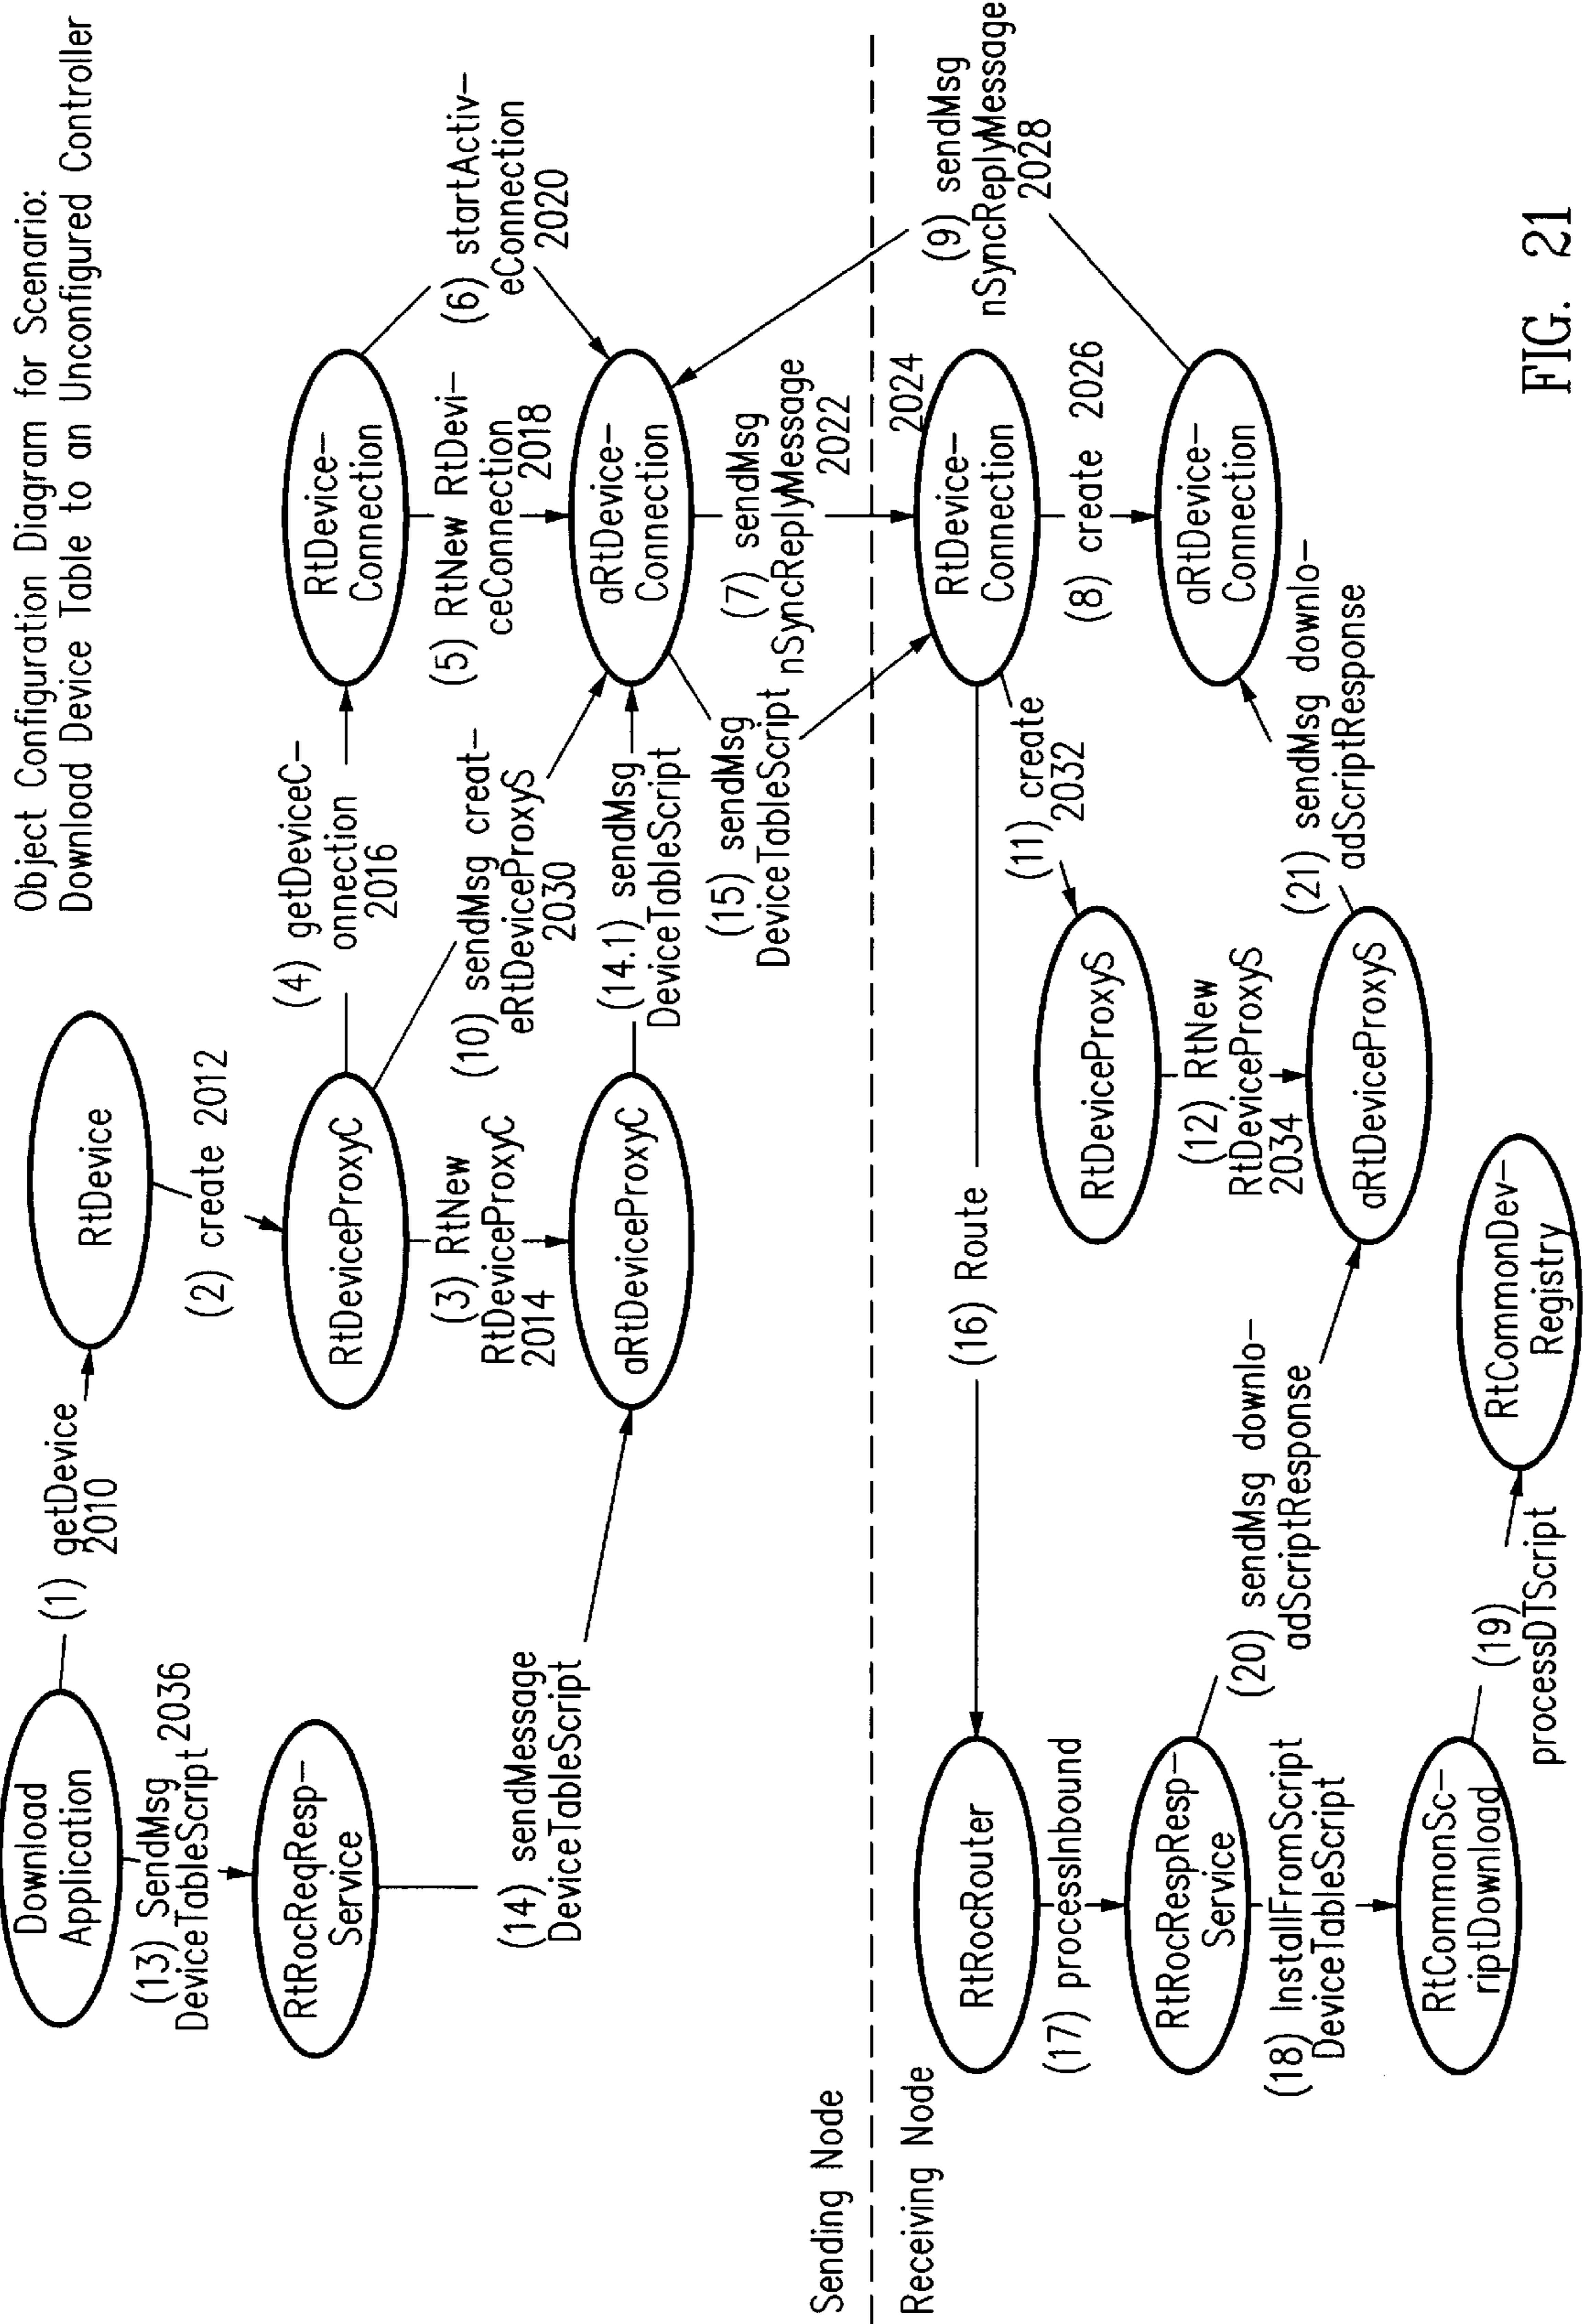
Object Configuration Diagram for Scenario:
Download Device Table to an Unconfigured Controller

Download Application

(1) getDevice 2010

RtDevice

(2) create 2012

RtDeviceProxyC

(4) getDeviceConnection 2016

RtDevice-Connection

(6) startActiveConnection 2020

(13) SendMsg DeviceTableScript 2036

RtRocReqResp-Service

(3) RtNew RtDeviceProxyC 2014

(10) sendMsg createRtDeviceProxyS 2030

(5) RtNew RtDeviceConnection 2018

(14) sendMessage DeviceTableScript

aRtDeviceProxyC

(14.1) sendMsg DeviceTableScript

aRtDevice-Connection

(9) sendMsg nSyncReplyMessage 2028

(15) sendMsg DeviceTableScript

(7) sendMsg nSyncReplyMessage 2022

Sending Node

Receiving Node

2024

RtRocRouter

(16) Route

RtDevice-Connection

(8) create 2026

aRtDevice-Connection

(17) processInbound

(11) create 2032

RtDeviceProxyS

RtRocRespResp-Service

(12) RtNew RtDeviceProxyS 2034

(21) sendMsg downloadScriptResponse

(20) sendMsg downloadScriptResponse

aRtDeviceProxyS

(18) InstallFromScript DeviceTableScript

RtCommonScriptDownload

(19) processDTScript

RtCommonDev-Registry

FIG. 21